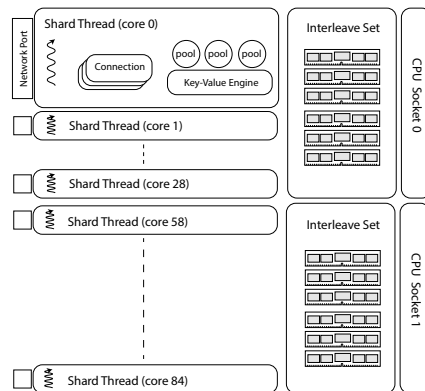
Network Port

Shard Thread (core 0)

Connection

pool

pool

pool

Key-Value Engine

Shard Thread (core 1)

Shard Thread (core 28)

Shard Thread (core 58)

Shard Thread (core 84)

Interleave Set

CPU Socket 0

Interleave Set

CPU Socket 1